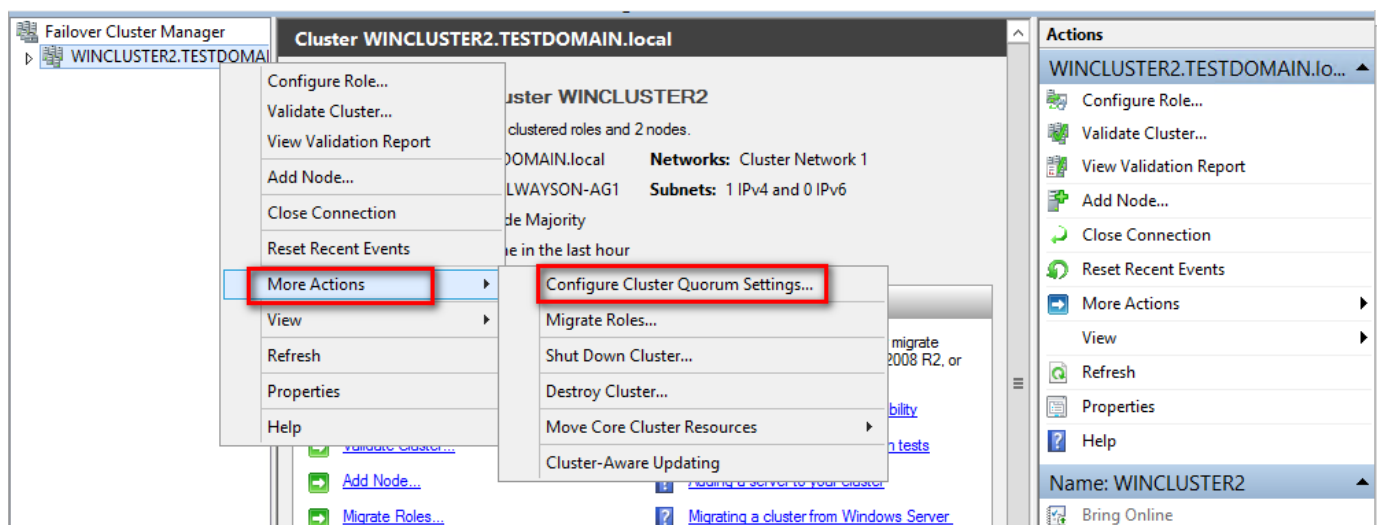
Failover Cluster Manager
WINCLUSTER2.TESTDOMAI

Cluster WINCLUSTER2.TESTDOMAIN.local

uster WINCLUSTER2
clustered roles and 2 nodes.
DOMAIN.local Networks: Cluster Network 1
LWAYSON-AG1 Subnets: 1 IPv4 and 0 IPv6
de Majority
e in the last hour

Configure Role...
Validate Cluster...
View Validation Report
Add Node...
Close Connection
Reset Recent Events
More Actions
View
Refresh
Properties
Help

Configure Cluster Quorum Settings...
Migrate Roles...
Shut Down Cluster...
Destroy Cluster...
Move Core Cluster Resources
Cluster-Aware Updating

migrate
2008 R2, or
bility
n tests
Validate Cluster...
Add Node...
Adding a server to your cluster
Migrate Roles...
Migrating a cluster from Windows Server

Actions
WINCLUSTER2.TESTDOMAIN.lo...
Configure Role...
Validate Cluster...
View Validation Report
Add Node...
Close Connection
Reset Recent Events
More Actions
View
Refresh
Properties
Help
Name: WINCLUSTER2
Bring Online